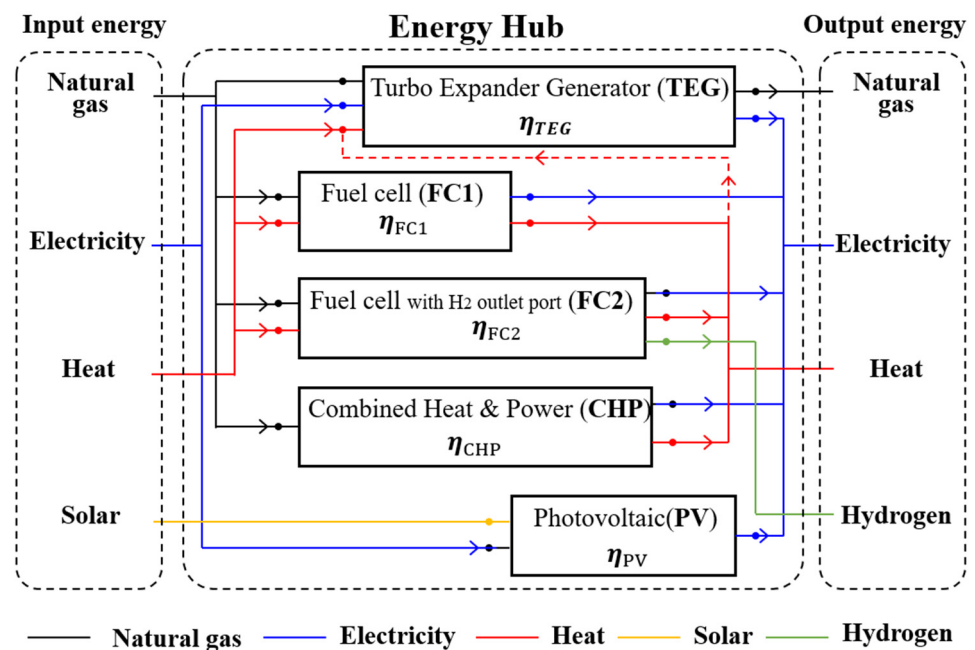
Input energy

Energy Hub

Output energy

Natural gas

Electricity

Heat

Solar

Turbo Expander Generator (**TEG**)
$\eta_{TEG}$

Fuel cell (**FC1**)
$\eta_{FC1}$

Fuel cell with $H_2$ outlet port (**FC2**)
$\eta_{FC2}$

Combined Heat & Power (**CHP**)
$\eta_{CHP}$

Photovoltaic(**PV**)
$\eta_{PV}$

Natural gas

Electricity

Heat

Hydrogen

Natural gas Electricity Heat Solar Hydrogen